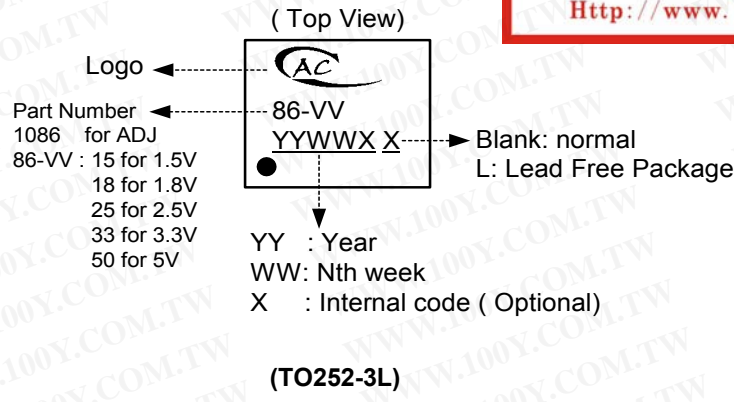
( Top View)

Http://www.

Logo

AC

Part Number
1086 for ADJ
86-VV : 15 for 1.5V
18 for 1.8V
25 for 2.5V
33 for 3.3V
50 for 5V

86-VV
YYWWX X

Blank: normal
L: Lead Free Package

YY : Year
WW: Nth week
X : Internal code ( Optional)

(TO252-3L)